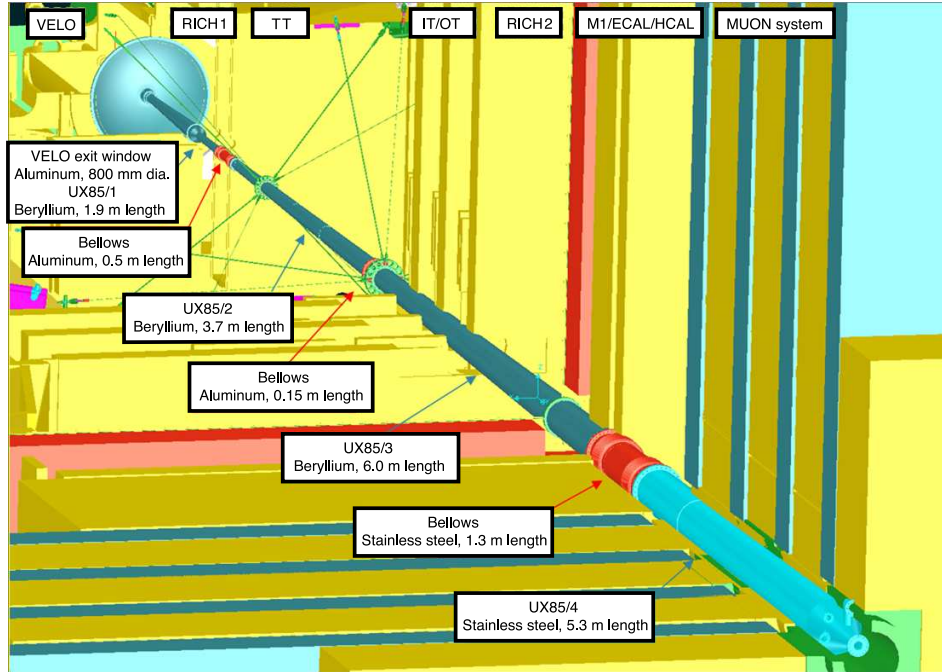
VELO

RICH1

TT

IT/OT

RICH2

M1/ECAL/HCAL

MUON system

VELO exit window
Aluminum, 800 mm dia.
UX85/1
Beryllium, 1.9 m length

Bellows
Aluminum, 0.5 m length

UX85/2
Beryllium, 3.7 m length

Bellows
Aluminum, 0.15 m length

UX85/3
Beryllium, 6.0 m length

Bellows
Stainless steel, 1.3 m length

UX85/4
Stainless steel, 5.3 m length